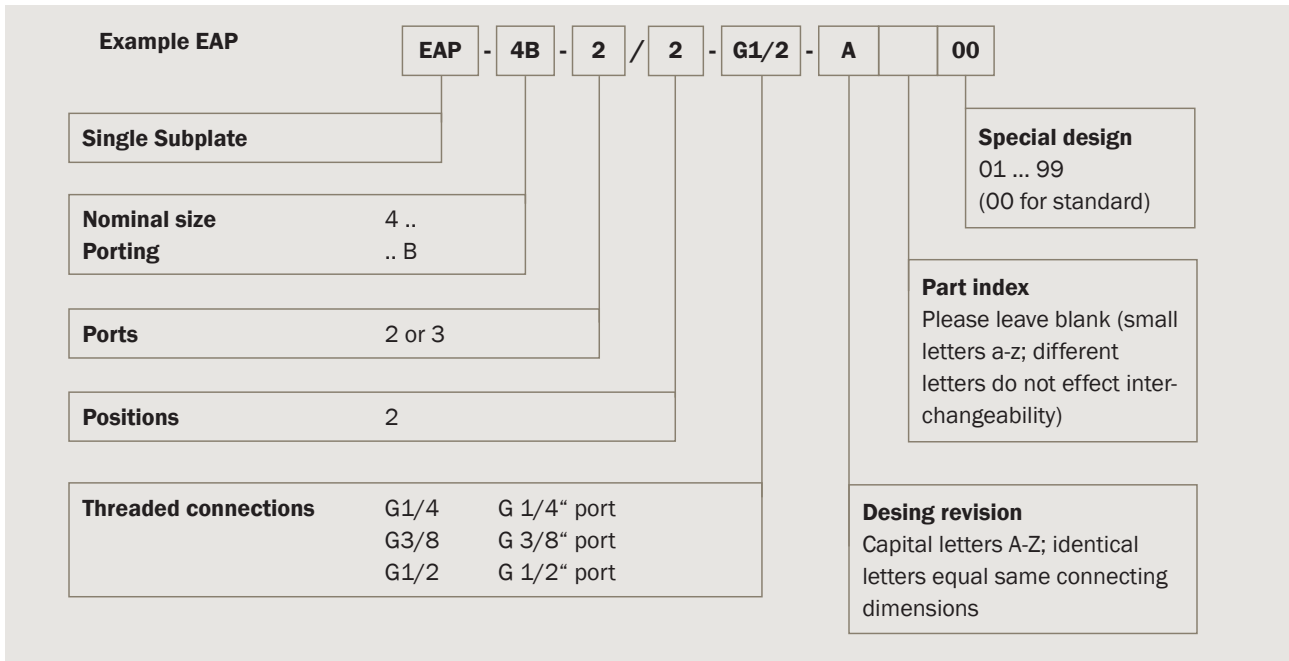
Example EAP

| EAP | - | 4B | - | 2 | / | 2 | - | G1/2 | - | A | | 00 |
|---|---|---|---|---|---|---|---|---|---|---|---|---|

Single Subplate

Nominal size 4 ..
Porting .. B

Ports 2 or 3

Positions 2

Threaded connections G1/4 G 1/4“ port
G3/8 G 3/8“ port
G1/2 G 1/2“ port

Special design
01 ... 99
(00 for standard)

Part index
Please leave blank (small letters a-z; different letters do not effect interchangeability)

Desing revision
Capital letters A-Z; identical letters equal same connecting dimensions